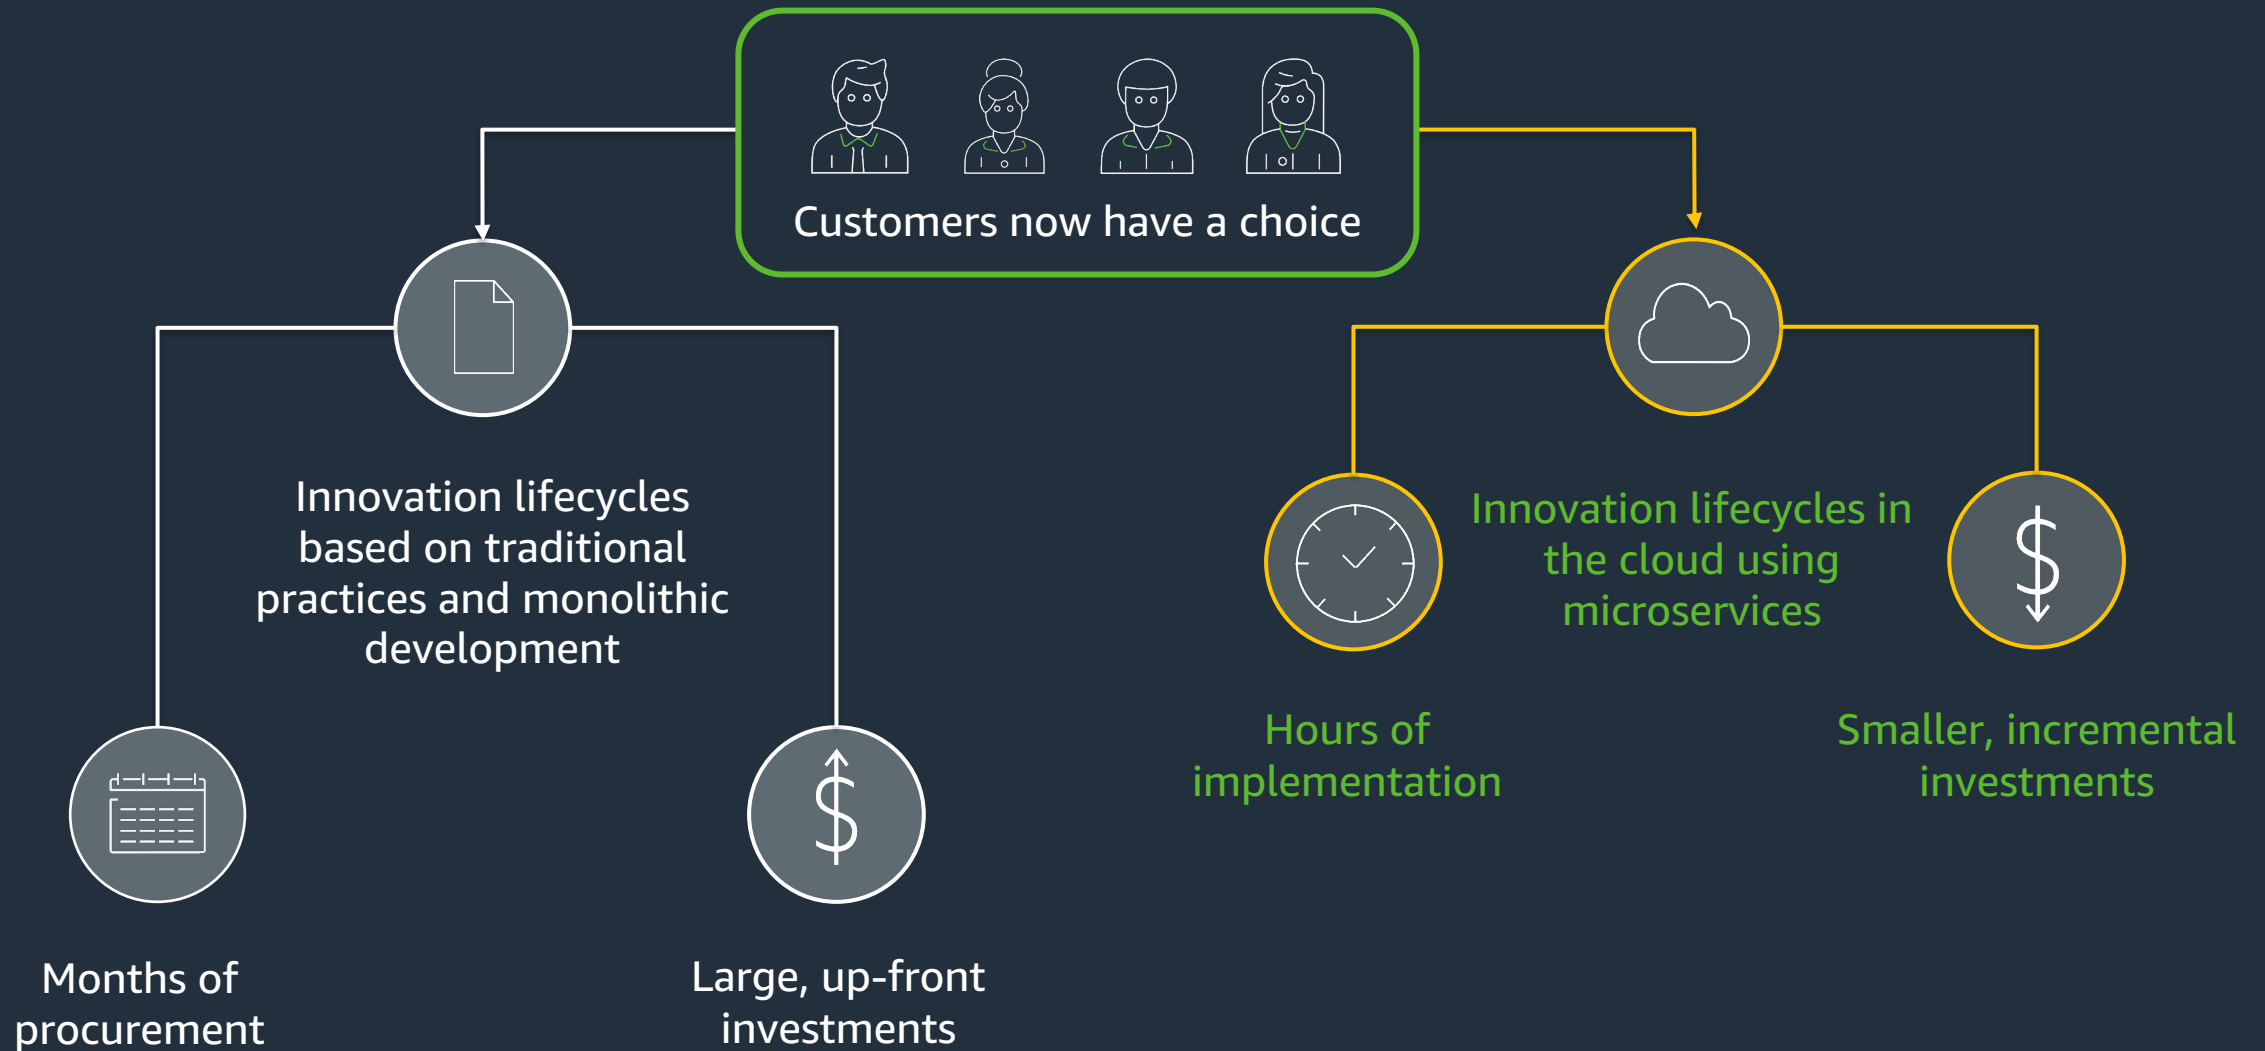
Customers now have a choice

Innovation lifecycles based on traditional practices and monolithic development

Innovation lifecycles in the cloud using microservices

Hours of implementation

Smaller, incremental investments

Months of procurement

Large, up-front investments